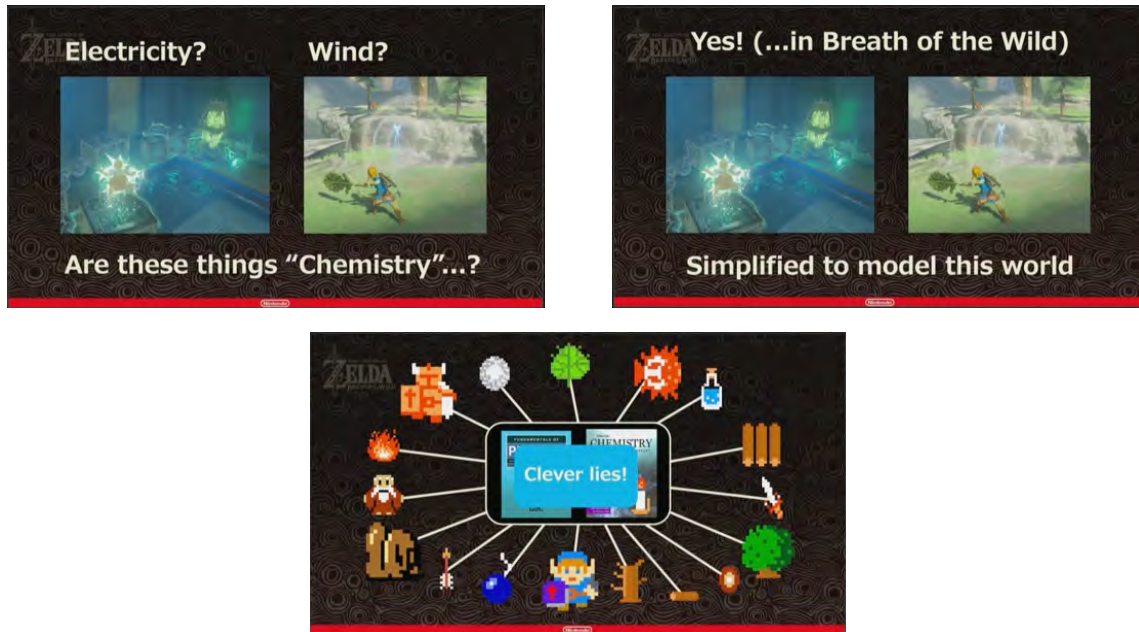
ZELDA

Electricity?

Wind?

Are these things "Chemistry"...?

Nintendo

ZELDA

Yes! (...in Breath of the Wild)

Simplified to model this world

Nintendo

ZELDA

FUNDAMENTALS OF

CHEMISTRY

Clever lies!

Nintendo